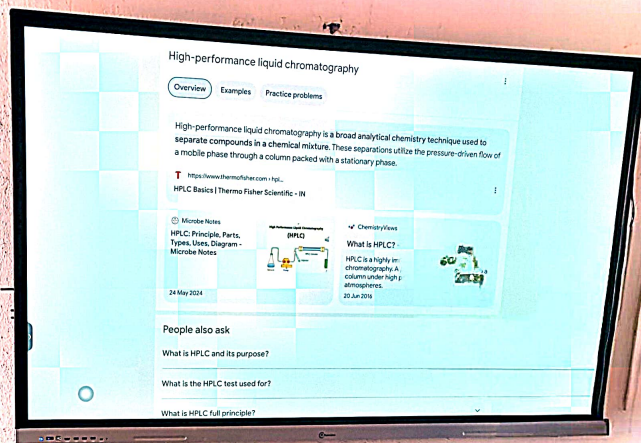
High-performance liquid chromatography

Overview Examples Practice problems

High-performance liquid chromatography is a broad analytical chemistry technique used to separate compounds in a chemical mixture. These separations utilize the pressure-driven flow of a mobile phase through a column packed with a stationary phase.

https://www.thermofisher.com › hpl...
HPLC Basics | Thermo Fisher Scientific - IN

Microbe Notes
HPLC: Principle, Parts, Types, Uses, Diagram - Microbe Notes
24 May 2024

High Performance Liquid Chromatography (HPLC)

ChemistryViews
What is HPLC? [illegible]
HPLC is a highly im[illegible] chromatography. A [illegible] column under high p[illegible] atmospheres.
20 Jun 2016

People also ask
What is HPLC and its purpose?
What is the HPLC test used for?
What is HPLC full principle?